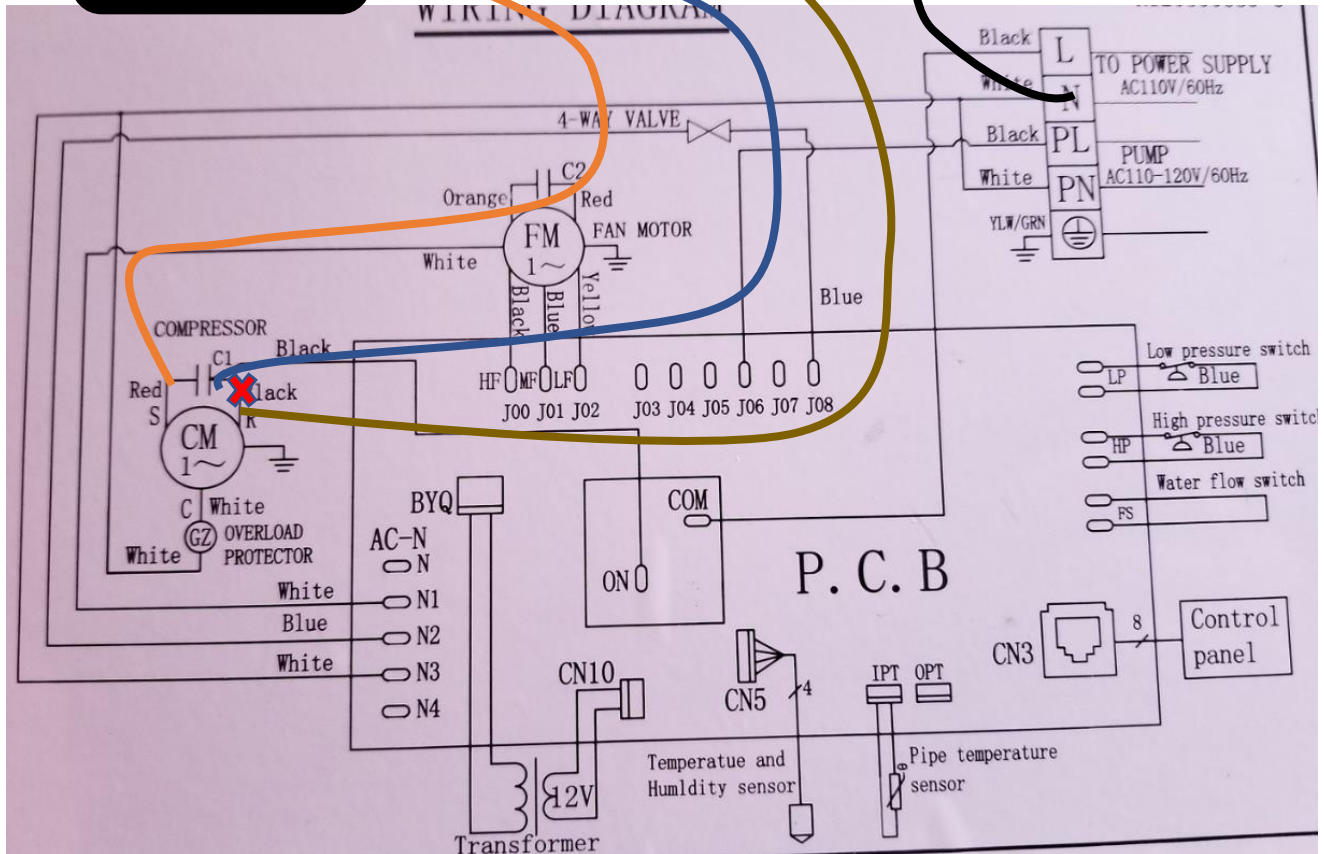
WIRING DIAGRAM

Black L
White N
TO POWER SUPPLY AC110V/60Hz
Black PL
White PN
PUMP AC110-120V/60Hz
YLW/GRN

4-WAY VALVE
C2
Orange
Red
FM 1~
FAN MOTOR
White
Black
Blue
Yellow
Blue

COMPRESSOR
C1
Black
Red
S
Black
R
CM 1~
C
White
GZ
OVERLOAD PROTECTOR
White

HF MF LF
J00 J01 J02 J03 J04 J05 J06 J07 J08

Low pressure switch
LP
Blue
High pressure switch
HP
Blue
Water flow switch
FS

BYQ
COM
ON
AC-N
N
White N1
Blue N2
White N3
N4

P.C.B

CN3
8
Control panel

CN10
12V
Transformer
CN5
4
Temperatue and Humldity sensor
IPT OPT
Pipe temperature sensor